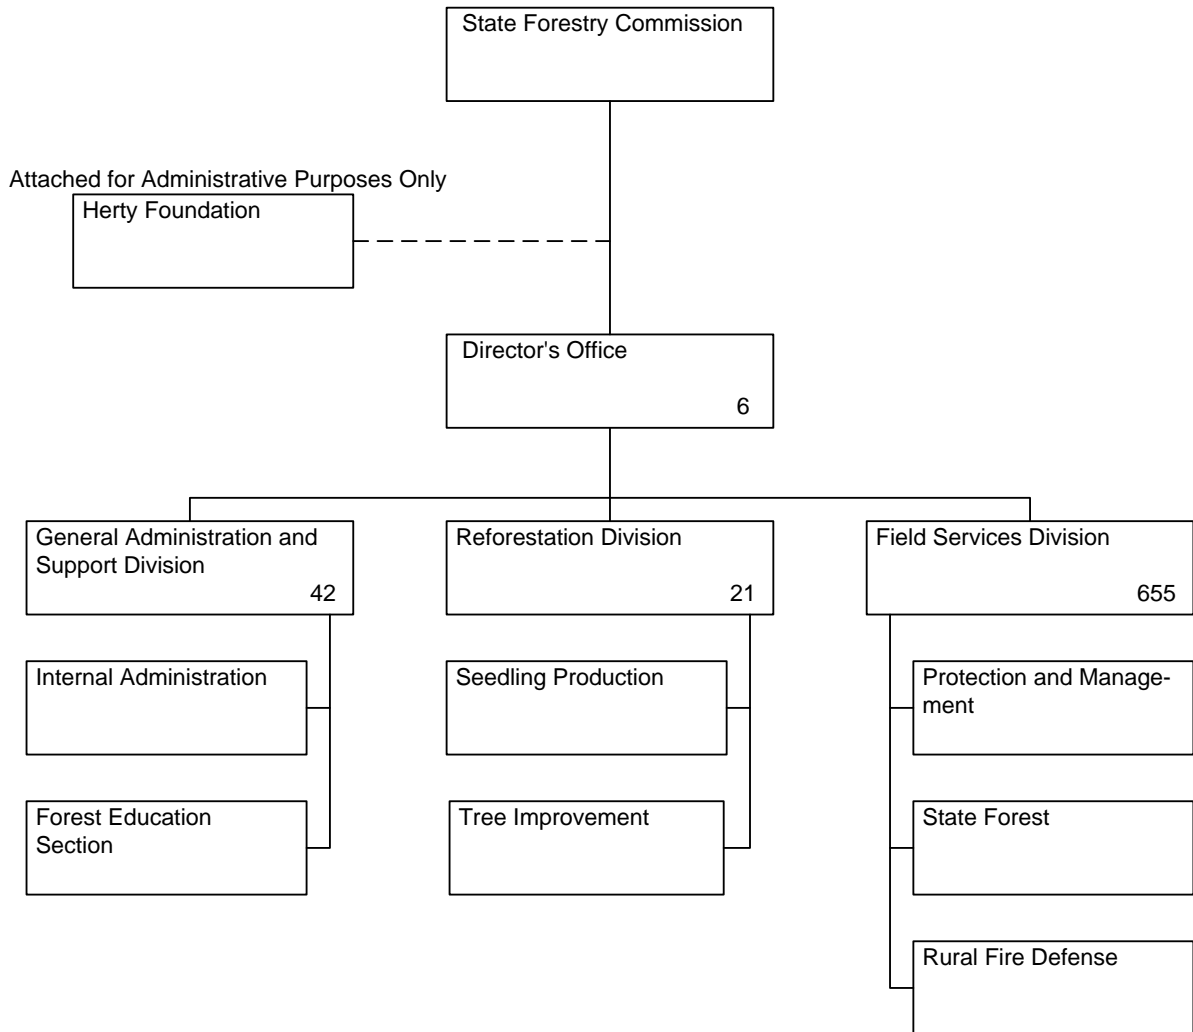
State Forestry Commission

Attached for Administrative Purposes Only

Herty Foundation

Director's Office
6

General Administration and Support Division
42

Internal Administration

Forest Education Section

Reforestation Division
21

Seedling Production

Tree Improvement

Field Services Division
655

Protection and Management

State Forest

Rural Fire Defense